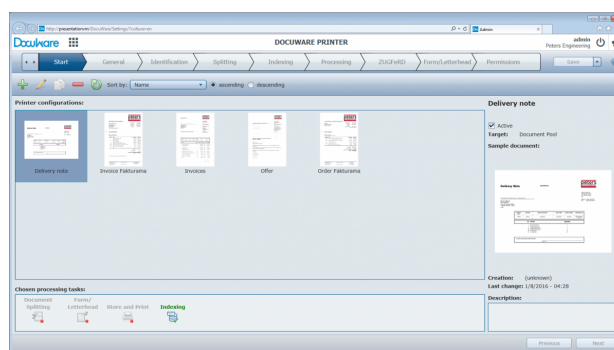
http://presentationvm/DocuWare/Settings/?culture=en
Admin

DocuWare

DOCUWARE PRINTER

admin
Peters Engineering

Start
General
Identification
Splitting
Indexing
Processing
ZUGFeRD
Form/Letterhead
Permissions
Save

Sort by: Name
ascending
descending

Printer configurations:

Delivery note
Invoice Fakturama
Invoices
Offer
Order Fakturama

Chosen processing tasks:
Document Splitting
Form/ Letterhead
Store and Print
Indexing

Delivery note

Active
Target: Document Pool
Sample document:

Delivery Note

Creation: (unknown)
Last change: 1/8/2016 - 04:28
Description:

Previous
Next